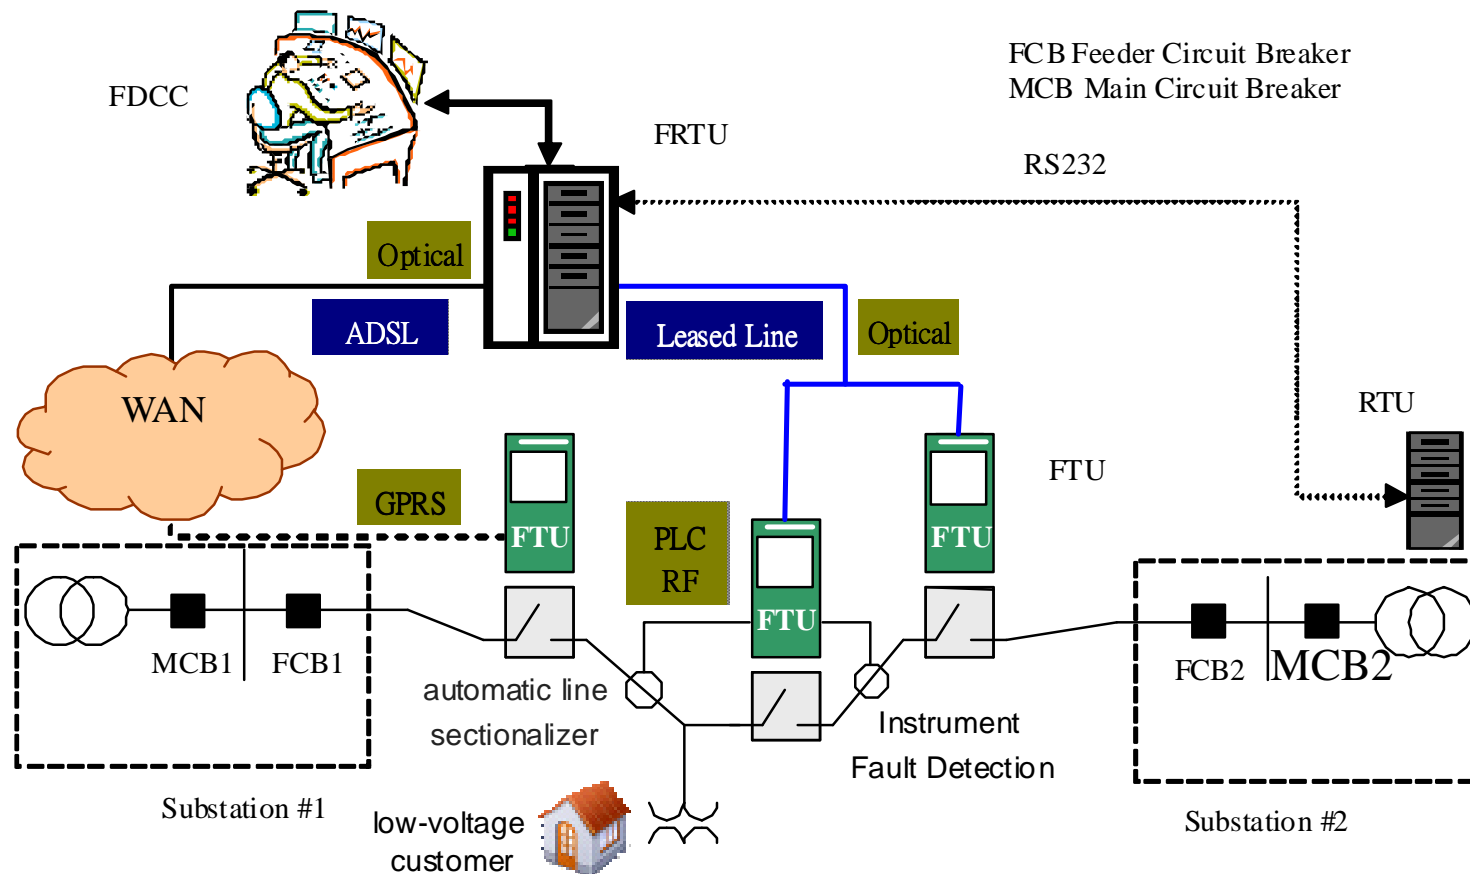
FDCC

FCB Feeder Circuit Breaker
MCB Main Circuit Breaker

FRTU

RS232

Optical

ADSL

Leased Line

Optical

WAN

RTU

FTU

GPRS

FTU

PLC
RF

FTU

FTU

MCB1

FCB1

automatic line sectionalizer

Instrument Fault Detection

FCB2

MCB2

Substation #1

low-voltage customer

Substation #2